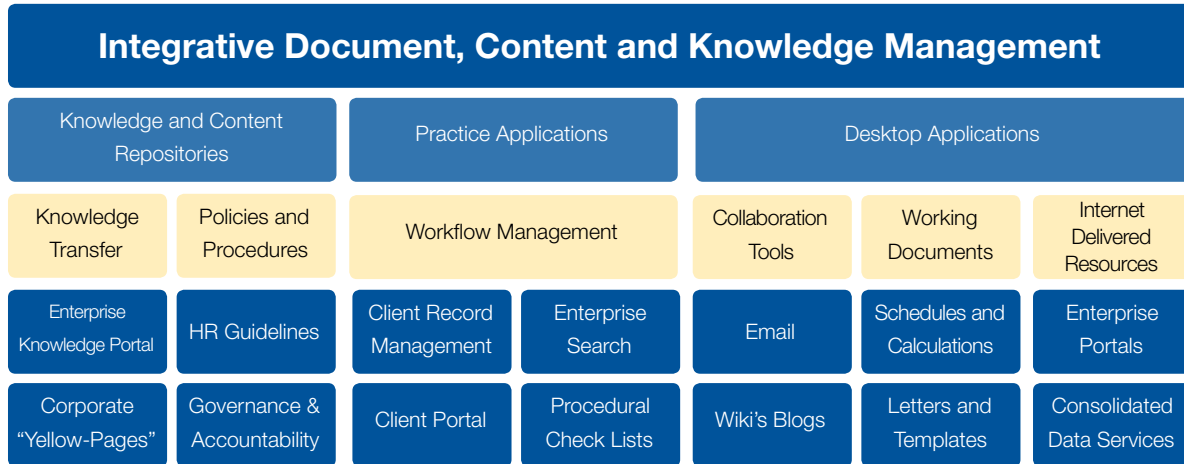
Integrative Document, Content and Knowledge Management

Knowledge and Content Repositories

Practice Applications

Desktop Applications

Knowledge Transfer

Policies and Procedures

Workflow Management

Collaboration Tools

Working Documents

Internet Delivered Resources

Enterprise Knowledge Portal

HR Guidelines

Client Record Management

Enterprise Search

Email

Schedules and Calculations

Enterprise Portals

Corporate "Yellow-Pages"

Governance & Accountability

Client Portal

Procedural Check Lists

Wiki's Blogs

Letters and Templates

Consolidated Data Services